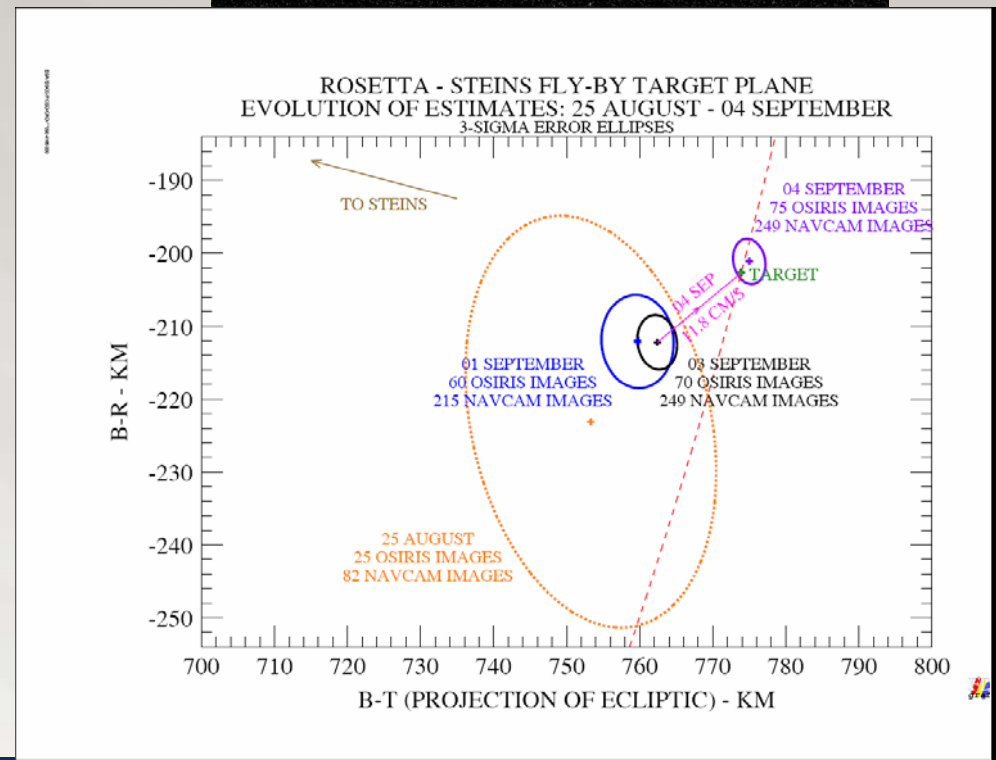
ROSETTA - STEINS FLY-BY TARGET PLANE
EVOLUTION OF ESTIMATES: 25 AUGUST - 04 SEPTEMBER
3-SIGMA ERROR ELLIPSES

TO STEINS

04 SEPTEMBER
75 OSIRIS IMAGES
249 NAVCAM IMAGES

TARGET

04 SEP
1.8 CM/S

01 SEPTEMBER
60 OSIRIS IMAGES
215 NAVCAM IMAGES

03 SEPTEMBER
70 OSIRIS IMAGES
249 NAVCAM IMAGES

25 AUGUST
25 OSIRIS IMAGES
82 NAVCAM IMAGES

B-R - KM

-190
-200
-210
-220
-230
-240
-250

700 710 720 730 740 750 760 770 780 790 800

B-T (PROJECTION OF ECLIPTIC) - KM